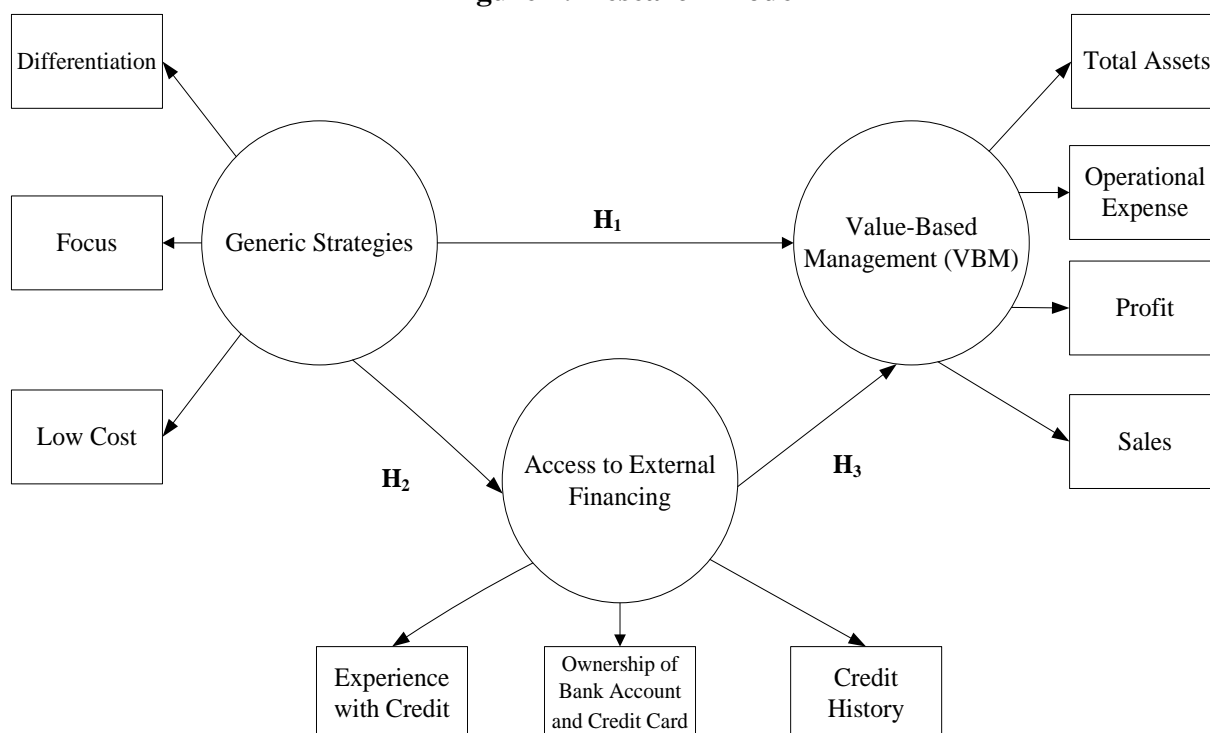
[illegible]

Differentiation

Focus

Low Cost

Generic Strategies

$H_1$

Value-Based Management (VBM)

Total Assets

Operational Expense

Profit

Sales

$H_2$

Access to External Financing

$H_3$

Experience with Credit

Ownership of Bank Account and Credit Card

Credit History